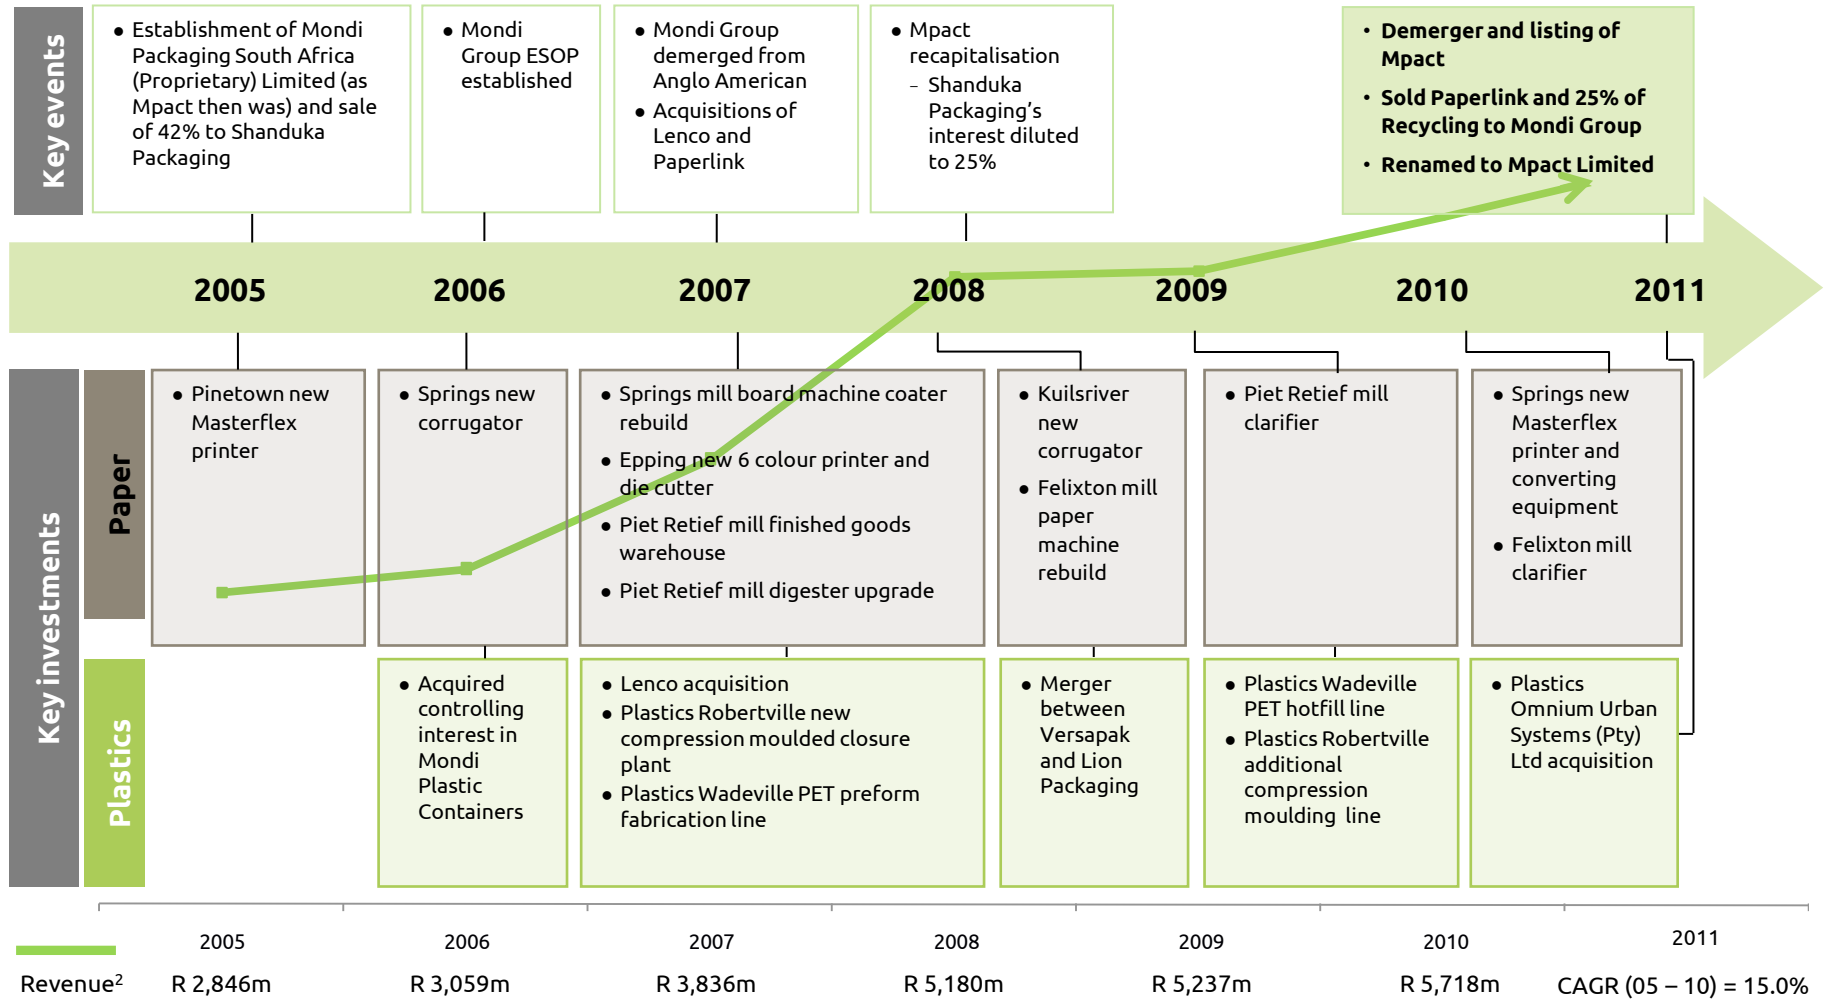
Key events

• Establishment of Mondi Packaging South Africa (Proprietary) Limited (as Mpact then was) and sale of 42% to Shanduka Packaging

• Mondi Group ESOP established

• Mondi Group demerged from Anglo American
• Acquisitions of Lenco and Paperlink

• Mpact recapitalisation
– Shanduka Packaging's interest diluted to 25%

• Demerger and listing of Mpact
• Sold Paperlink and 25% of Recycling to Mondi Group
• Renamed to Mpact Limited

2005 2006 2007 2008 2009 2010 2011

Key investments

Paper

• Pinetown new Masterflex printer

• Springs new corrugator

• Springs mill board machine coater rebuild
• Epping new 6 colour printer and die cutter
• Piet Retief mill finished goods warehouse
• Piet Retief mill digester upgrade

• Kuilsriver new corrugator
• Felixton mill paper machine rebuild

• Piet Retief mill clarifier

• Springs new Masterflex printer and converting equipment
• Felixton mill clarifier

Plastics

• Acquired controlling interest in Mondi Plastic Containers

• Lenco acquisition
• Plastics Robertville new compression moulded closure plant
• Plastics Wadeville PET preform fabrication line

• Merger between Versapak and Lion Packaging

• Plastics Wadeville PET hotfill line
• Plastics Robertville additional compression moulding line

• Plastics Omnium Urban Systems (Pty) Ltd acquisition

| | 2005 | 2006 | 2007 | 2008 | 2009 | 2010 | 2011 |
|---|---|---|---|---|---|---|---|
| Revenue$^2$ | R 2,846m | R 3,059m | R 3,836m | R 5,180m | R 5,237m | R 5,718m | CAGR (05 – 10) = 15.0% |